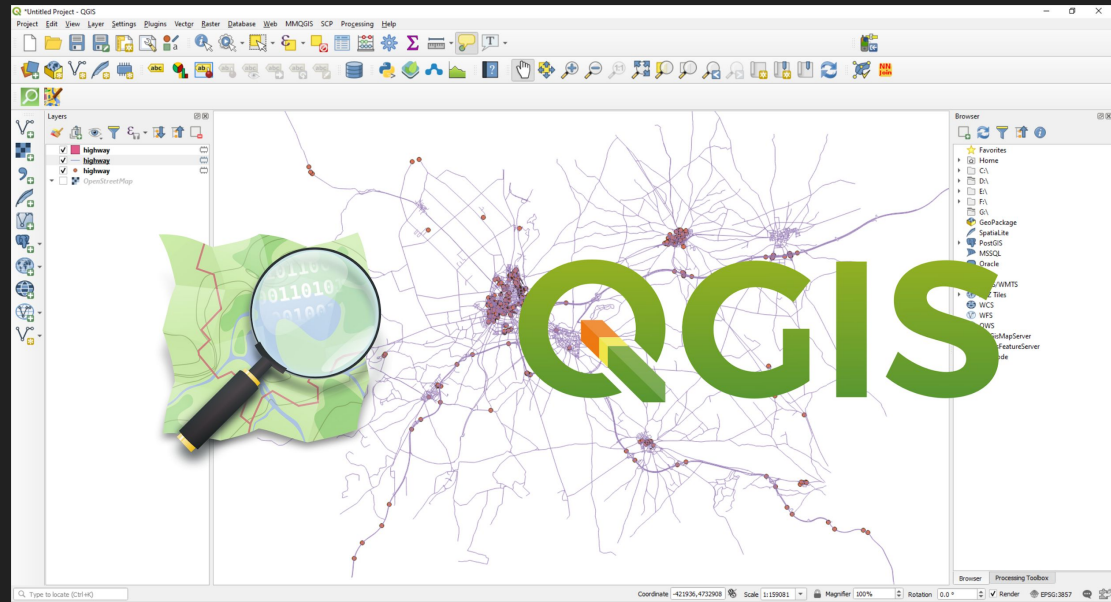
*Untitled Project - QGIS

Project Edit View Layer Settings Plugins Vector Raster Database Web MMQGIS SCP Processing Help

Layers

highway
highway
highway
OpenStreetMap

0110
011010
01010

QGIS

Browser

Favorites
Home
C:\
D:\
E:\
F:\
G:\
GeoPackage
SpatiaLite
PostGIS
MSSQL
Oracle
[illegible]S/WMTS
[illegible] Tiles
WCS
WFS
OWS
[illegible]GisMapServer
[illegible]FeatureServer
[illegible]ode

Browser Processing Toolbox

Type to locate (Ctrl+K)

Coordinate -421936,4732908 Scale 1:159081 Magnifier 100% Rotation 0.0 ° Render EPSG:3857